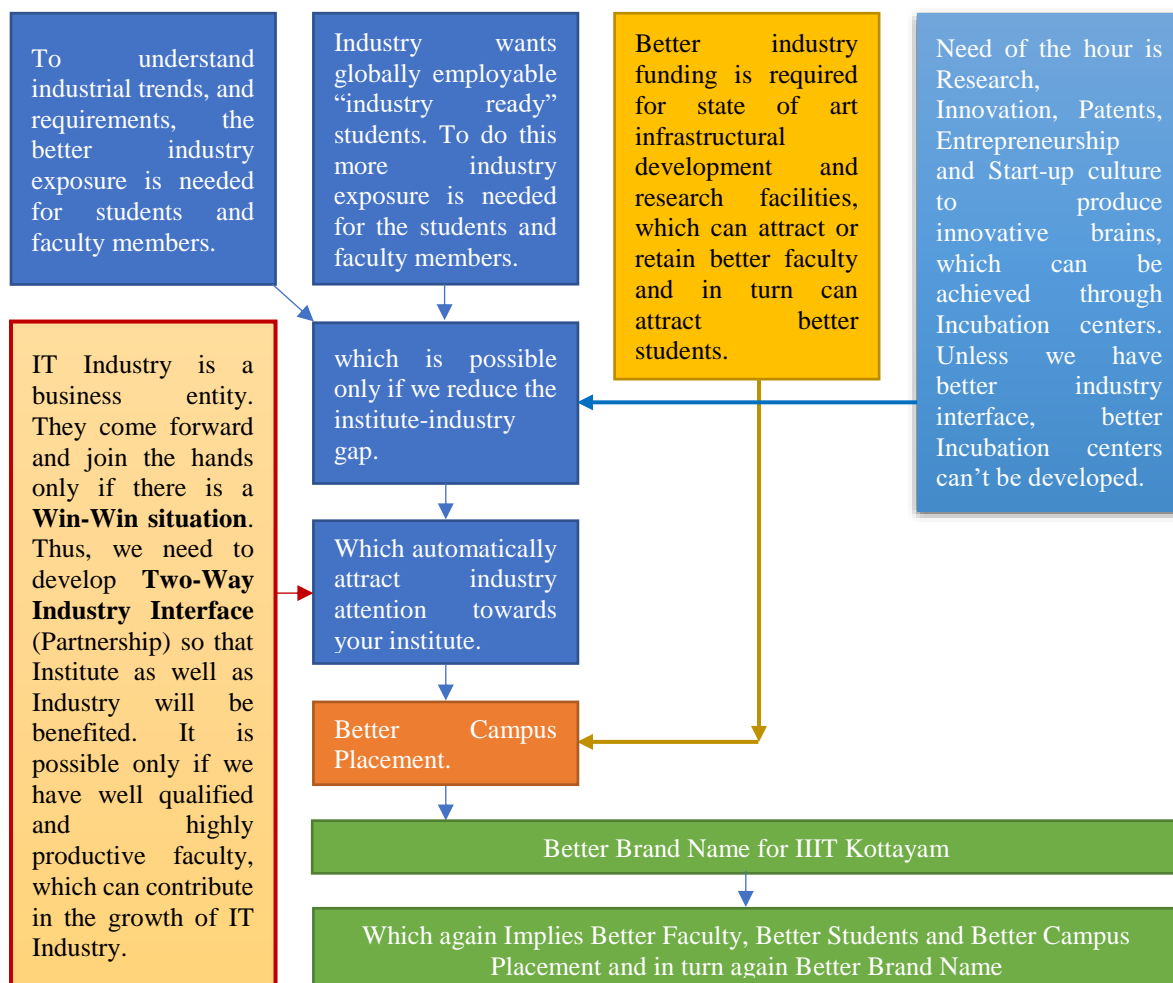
To understand industrial trends, and requirements, the better industry exposure is needed for students and faculty members.

Industry wants globally employable “industry ready” students. To do this more industry exposure is needed for the students and faculty members.

Better industry funding is required for state of art infrastructural development and research facilities, which can attract or retain better faculty and in turn can attract better students.

Need of the hour is Research, Innovation, Patents, Entrepreneurship and Start-up culture to produce innovative brains, which can be achieved through Incubation centers. Unless we have better industry interface, better Incubation centers can’t be developed.

IT Industry is a business entity. They come forward and join the hands only if there is a **Win-Win situation**. Thus, we need to develop **Two-Way Industry Interface** (Partnership) so that Institute as well as Industry will be benefited. It is possible only if we have well qualified and highly productive faculty, which can contribute in the growth of IT Industry.

which is possible only if we reduce the institute-industry gap.

Which automatically attract industry attention towards your institute.

Better Campus Placement.

Better Brand Name for IIIT Kottayam

Which again Implies Better Faculty, Better Students and Better Campus Placement and in turn again Better Brand Name